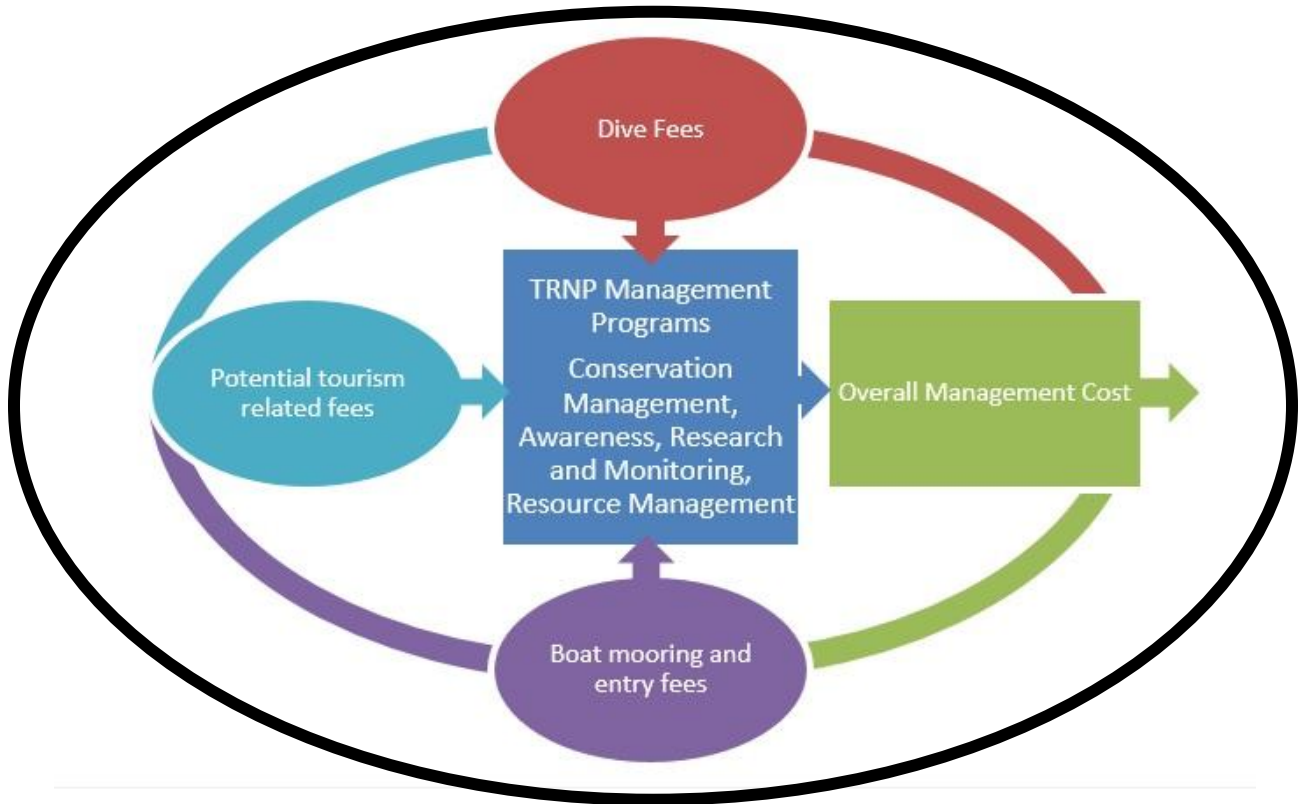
Dive Fees

Potential tourism related fees

TRNP Management Programs

Conservation Management, Awareness, Research and Monitoring, Resource Management

Overall Management Cost

Boat mooring and entry fees